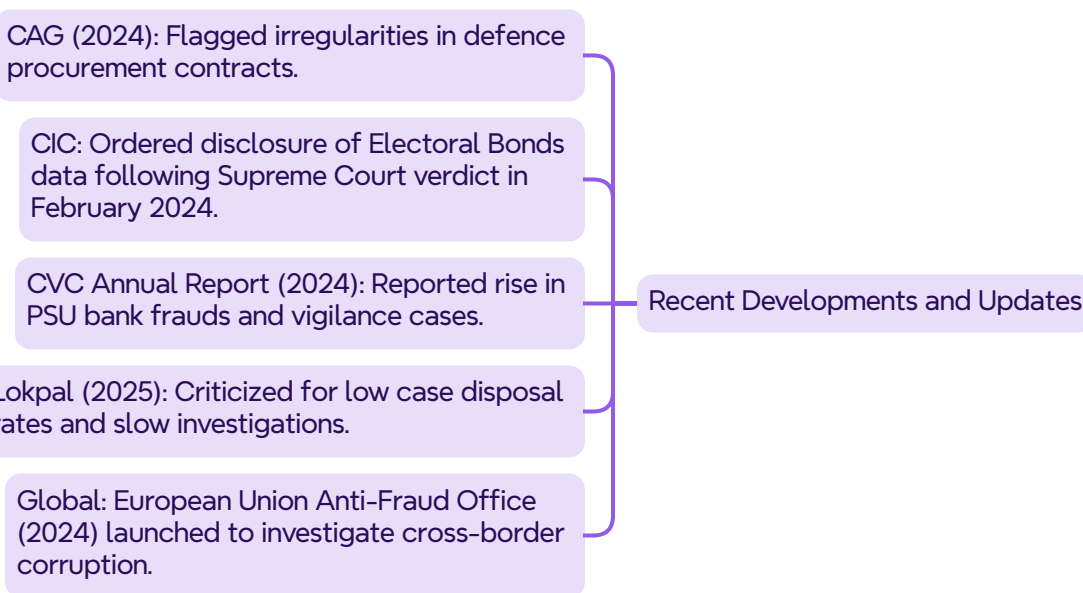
Recent Developments and Updates

CAG (2024): Flagged irregularities in defence procurement contracts.

CIC: Ordered disclosure of Electoral Bonds data following Supreme Court verdict in February 2024.

CVC Annual Report (2024): Reported rise in PSU bank frauds and vigilance cases.

Lokpal (2025): Criticized for low case disposal rates and slow investigations.

Global: European Union Anti-Fraud Office (2024) launched to investigate cross-border corruption.